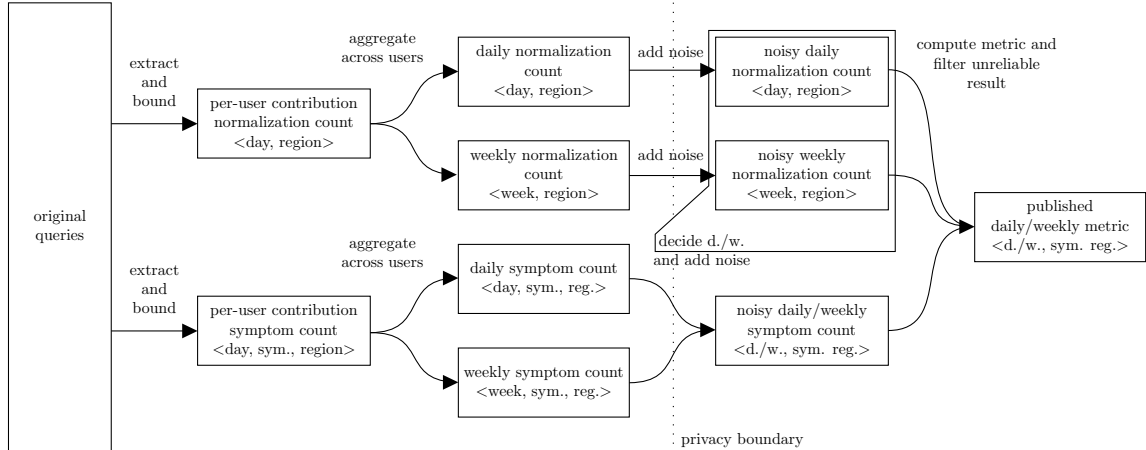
original queries

extract and bound

per-user contribution normalization count <day, region>

aggregate across users

daily normalization count <day, region>

weekly normalization count <week, region>

add noise

add noise

noisy daily normalization count <day, region>

noisy weekly normalization count <week, region>

decide d./w. and add noise

compute metric and filter unreliable result

published daily/weekly metric <d./w., sym. reg.>

extract and bound

per-user contribution symptom count <day, sym., region>

aggregate across users

daily symptom count <day, sym., reg.>

weekly symptom count <week, sym., reg.>

noisy daily/weekly symptom count <d./w., sym. reg.>

privacy boundary